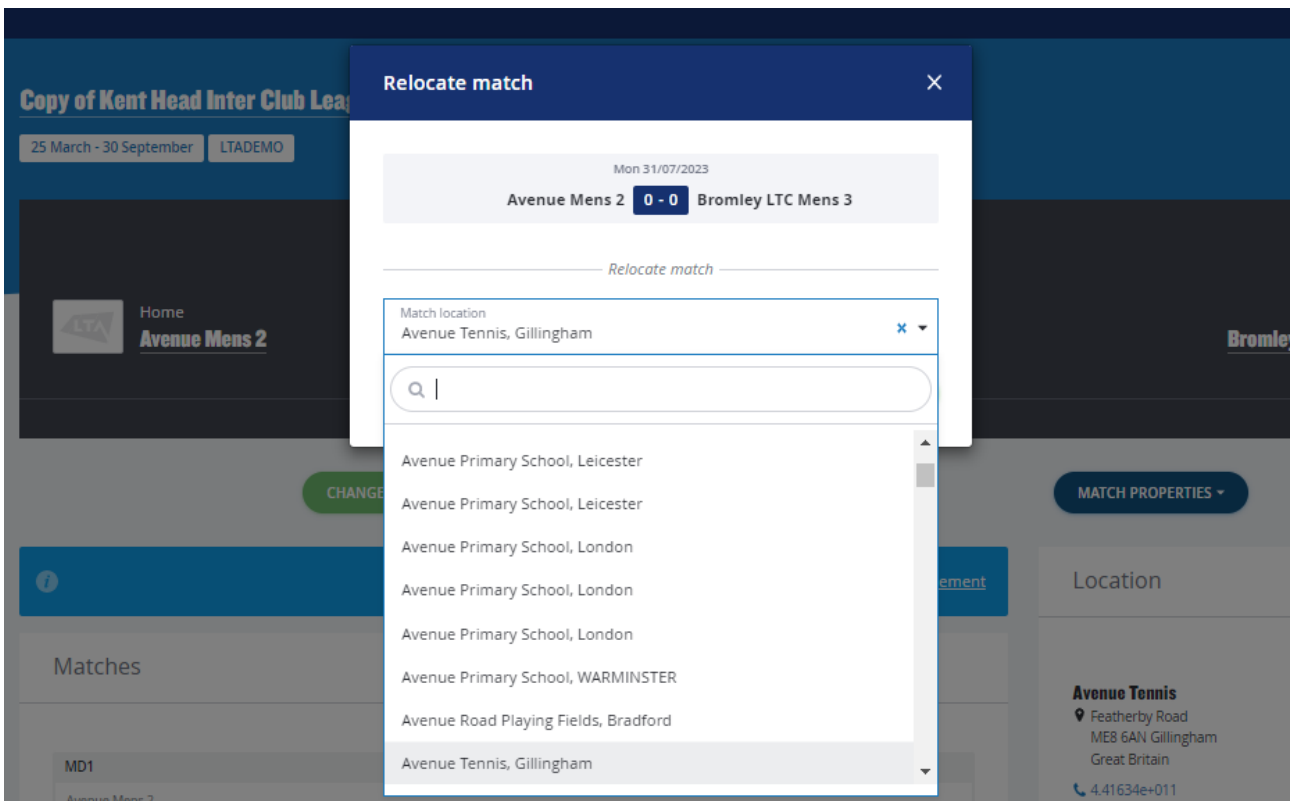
Copy of Kent Head Inter Club Leag

25 March - 30 September | LTADEMO

Relocate match ×

Mon 31/07/2023

Avenue Mens 2 0 - 0 Bromley LTC Mens 3

Relocate match

Match location
Avenue Tennis, Gillingham ×

Avenue Primary School, Leicester
Avenue Primary School, Leicester
Avenue Primary School, London
Avenue Primary School, London
Avenue Primary School, London
Avenue Primary School, WARMINSTER
Avenue Road Playing Fields, Bradford
Avenue Tennis, Gillingham

LTA

Home
Avenue Mens 2

Bromley

CHANGE

MATCH PROPERTIES

ement

Location

Matches

MD1

Avenue Tennis
Featherby Road
ME8 6AN Gillingham
Great Britain
4.41634e+011